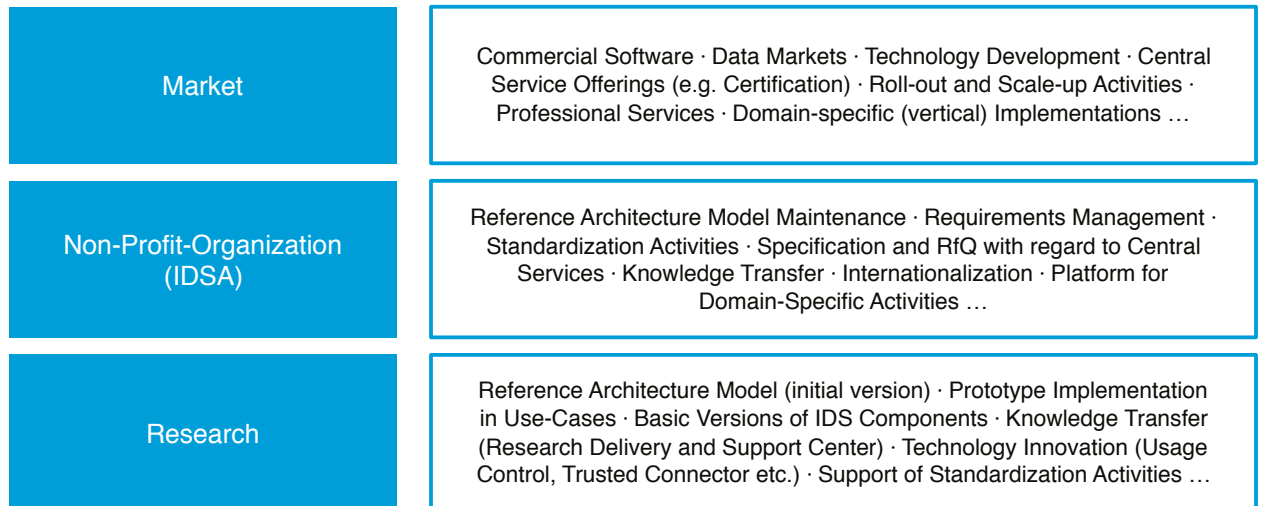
Market

Commercial Software · Data Markets · Technology Development · Central Service Offerings (e.g. Certification) · Roll-out and Scale-up Activities · Professional Services · Domain-specific (vertical) Implementations …

Non-Profit-Organization (IDSA)

Reference Architecture Model Maintenance · Requirements Management · Standardization Activities · Specification and RfQ with regard to Central Services · Knowledge Transfer · Internationalization · Platform for Domain-Specific Activities …

Research

Reference Architecture Model (initial version) · Prototype Implementation in Use-Cases · Basic Versions of IDS Components · Knowledge Transfer (Research Delivery and Support Center) · Technology Innovation (Usage Control, Trusted Connector etc.) · Support of Standardization Activities …